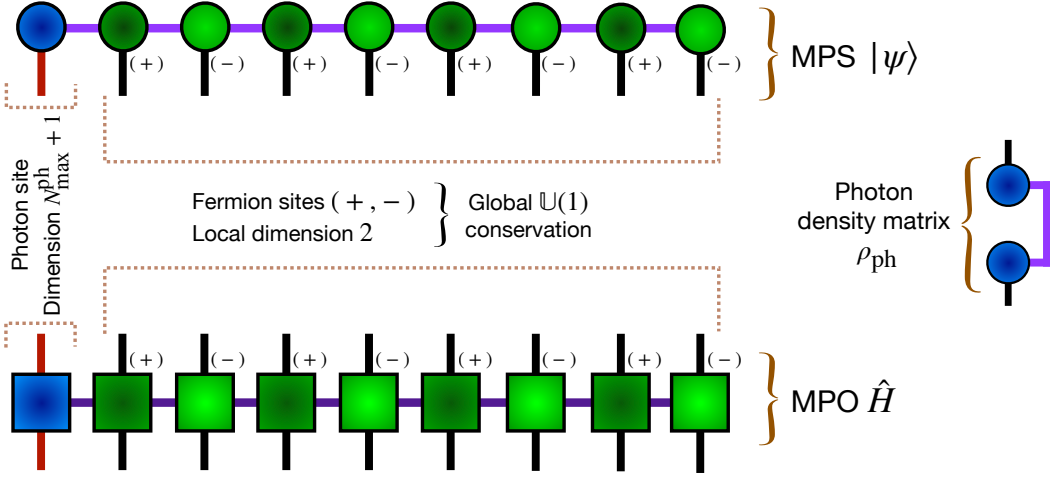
(+) (−) (+) (−) (+) (−) (+) (−)

MPS $|\psi\rangle$

Photon site
Dimension $N_{\max}^{\text{ph}}+1$

Fermion sites $(+,-)$
Local dimension 2

Global $\mathbb{U}(1)$
conservation

Photon
density matrix
$\rho_{\text{ph}}$

(+) (−) (+) (−) (+) (−) (+) (−)

MPO $\hat{H}$